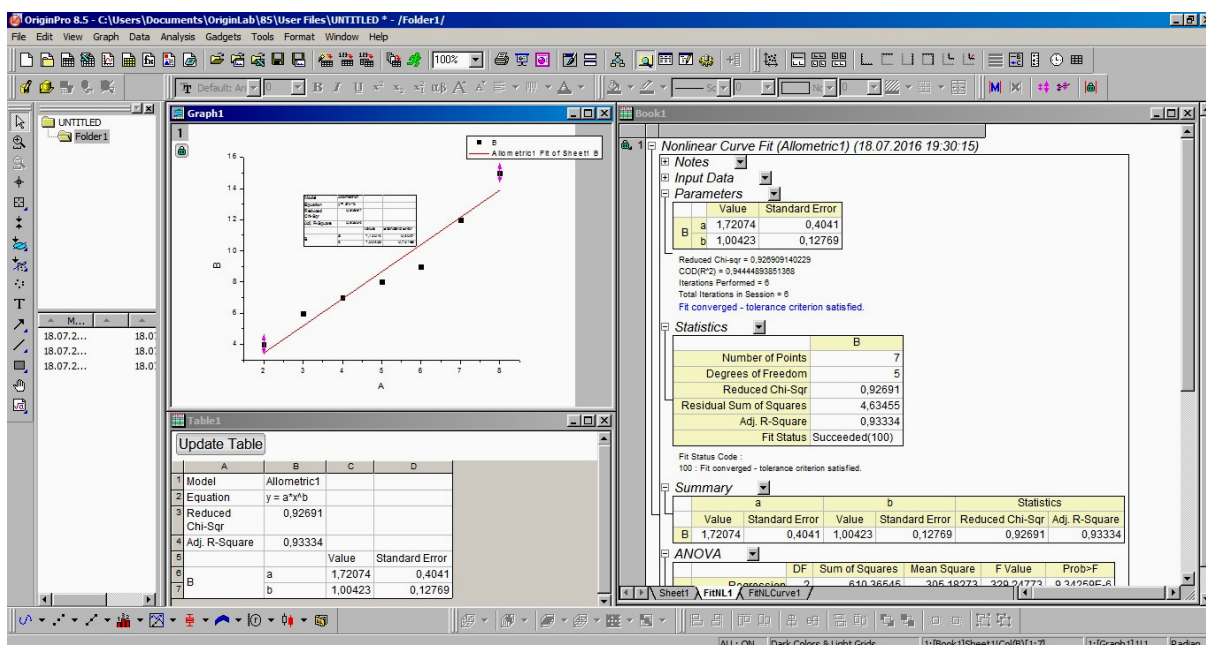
OriginPro 8.5 - C:\Users\Documents\OriginLab\85\User Files\UNTITLED * - /Folder1/

File Edit View Graph Data Analysis Gadgets Tools Format Window Help

100%

Default: Ar 0

UNTITLED
Folder1

M...
18.07.2... 18.0
18.07.2... 18.0
18.07.2... 18.0

Graph1

1

B
Allometric1 Fit of Sheet1 B

16
14
12
10
8
6
4

B

2 3 4 5 6 7 8

A

Table1

Update Table

| | A | B | C | D |
|---|---|---|---|---|
| 1 | Model | Allometric1 | | |
| 2 | Equation | y = a*x^b | | |
| 3 | Reduced Chi-Sqr | 0,92691 | | |
| 4 | Adj. R-Square | 0,93334 | | |
| 5 | | | Value | Standard Error |
| 6 | B | a | 1,72074 | 0,4041 |
| 7 | | b | 1,00423 | 0,12769 |

Book1

1 Nonlinear Curve Fit (Allometric1) (18.07.2016 19:30:15)

Notes
Input Data
Parameters

| | | Value | Standard Error |
|---|---|---|---|
| B | a | 1,72074 | 0,4041 |
| | b | 1,00423 | 0,12769 |

Reduced Chi-sqr = 0,926909140229
COD(R^2) = 0,94444893851368
Iterations Performed = 6
Total Iterations in Session = 6
Fit converged - tolerance criterion satisfied.

Statistics

| | B |
|---|---|
| Number of Points | 7 |
| Degrees of Freedom | 5 |
| Reduced Chi-Sqr | 0,92691 |
| Residual Sum of Squares | 4,63455 |
| Adj. R-Square | 0,93334 |
| Fit Status | Succeeded(100) |

Fit Status Code :
100 : Fit converged - tolerance criterion satisfied.

Summary

| | a | | b | | Statistics | |
|---|---|---|---|---|---|---|
| | Value | Standard Error | Value | Standard Error | Reduced Chi-Sqr | Adj. R-Square |
| B | 1,72074 | 0,4041 | 1,00423 | 0,12769 | 0,92691 | 0,93334 |

ANOVA

| | DF | Sum of Squares | Mean Square | F Value | Prob>F |
|---|---|---|---|---|---|
| Regression | 2 | 610,36545 | 305,18273 | 329,24773 | 9,34259E-6 |

Sheet1 FitNL1 FitNLCurve1

AUTO ON Dark Colors & Light Grids 1:[Book1]Sheet1!Col(B)[1:7] 1:[Graph1]1!1 Radian